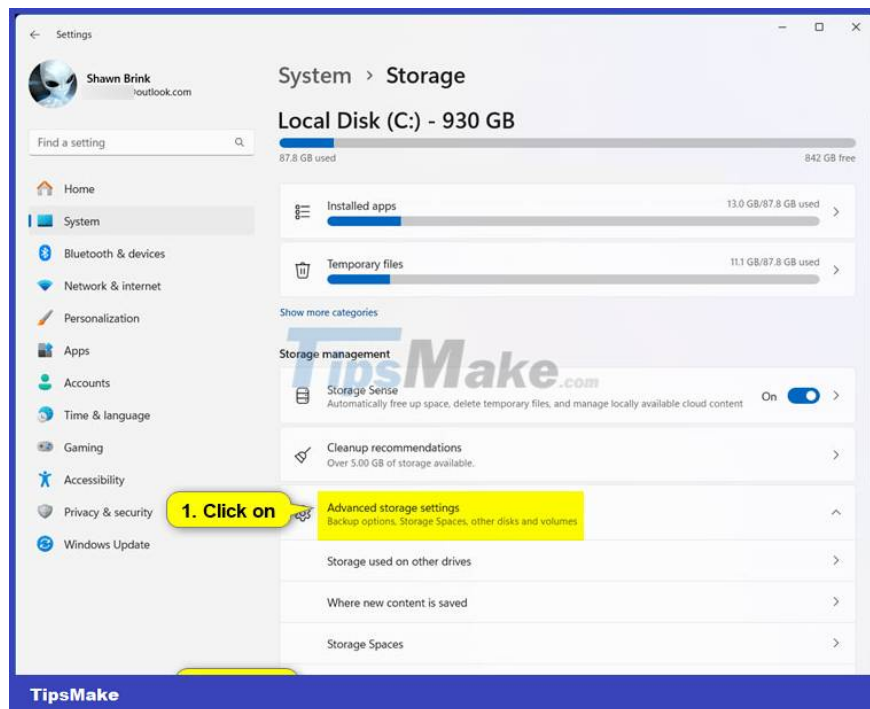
Settings

Shawn Brink
outlook.com

Find a setting

Home
System
Bluetooth & devices
Network & internet
Personalization
Apps
Accounts
Time & language
Gaming
Accessibility
Privacy & security
Windows Update

System > Storage

Local Disk (C:) - 930 GB

87.8 GB used

842 GB free

Installed apps

13.0 GB/87.8 GB used

Temporary files

11.1 GB/87.8 GB used

Show more categories

Storage management

TipsMake.com

Storage Sense

Automatically free up space, delete temporary files, and manage locally available cloud content

On

Cleanup recommendations

Over 5.00 GB of storage available.

1. Click on

Advanced storage settings

Backup options, Storage Spaces, other disks and volumes

Storage used on other drives

Where new content is saved

Storage Spaces

TipsMake